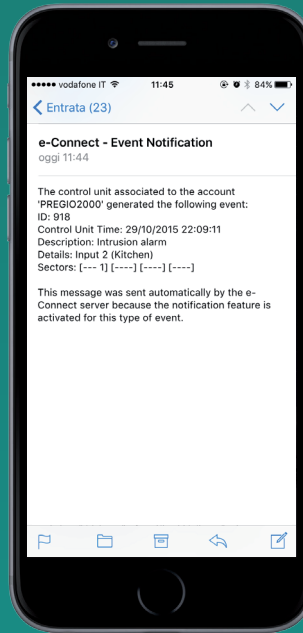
●●●●● vodafone IT 11:45 84%

Entrata (23)

e-Connect - Event Notification
oggi 11:44

The control unit associated to the account 'PREGIO2000' generated the following event:
ID: 918
Control Unit Time: 29/10/2015 22:09:11
Description: Intrusion alarm
Details: Input 2 (Kitchen)
Sectors: [--- 1] [----] [----] [----]

This message was sent automatically by the e-Connect server because the notification feature is activated for this type of event.